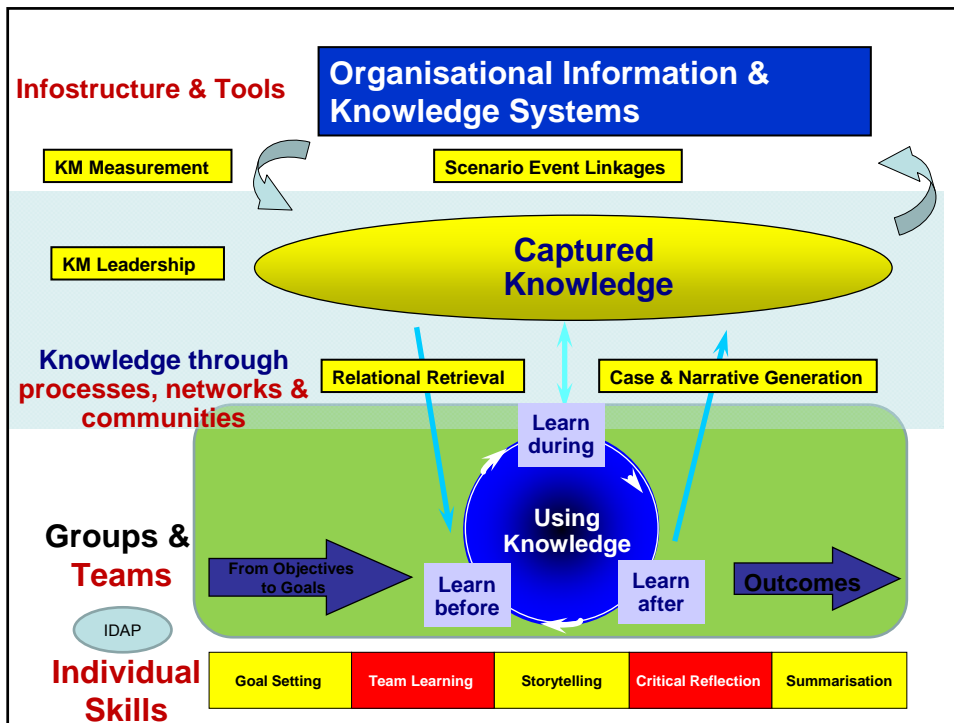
Infostructure & Tools

Organisational Information & Knowledge Systems

KM Measurement

Scenario Event Linkages

KM Leadership

Captured Knowledge

Knowledge through processes, networks & communities

Relational Retrieval

Case & Narrative Generation

Learn during

Using Knowledge

Groups & Teams

From Objectives to Goals

Learn before

Learn after

Outcomes

IDAP

Individual Skills

| Goal Setting | Team Learning | Storytelling | Critical Reflection | Summarisation |